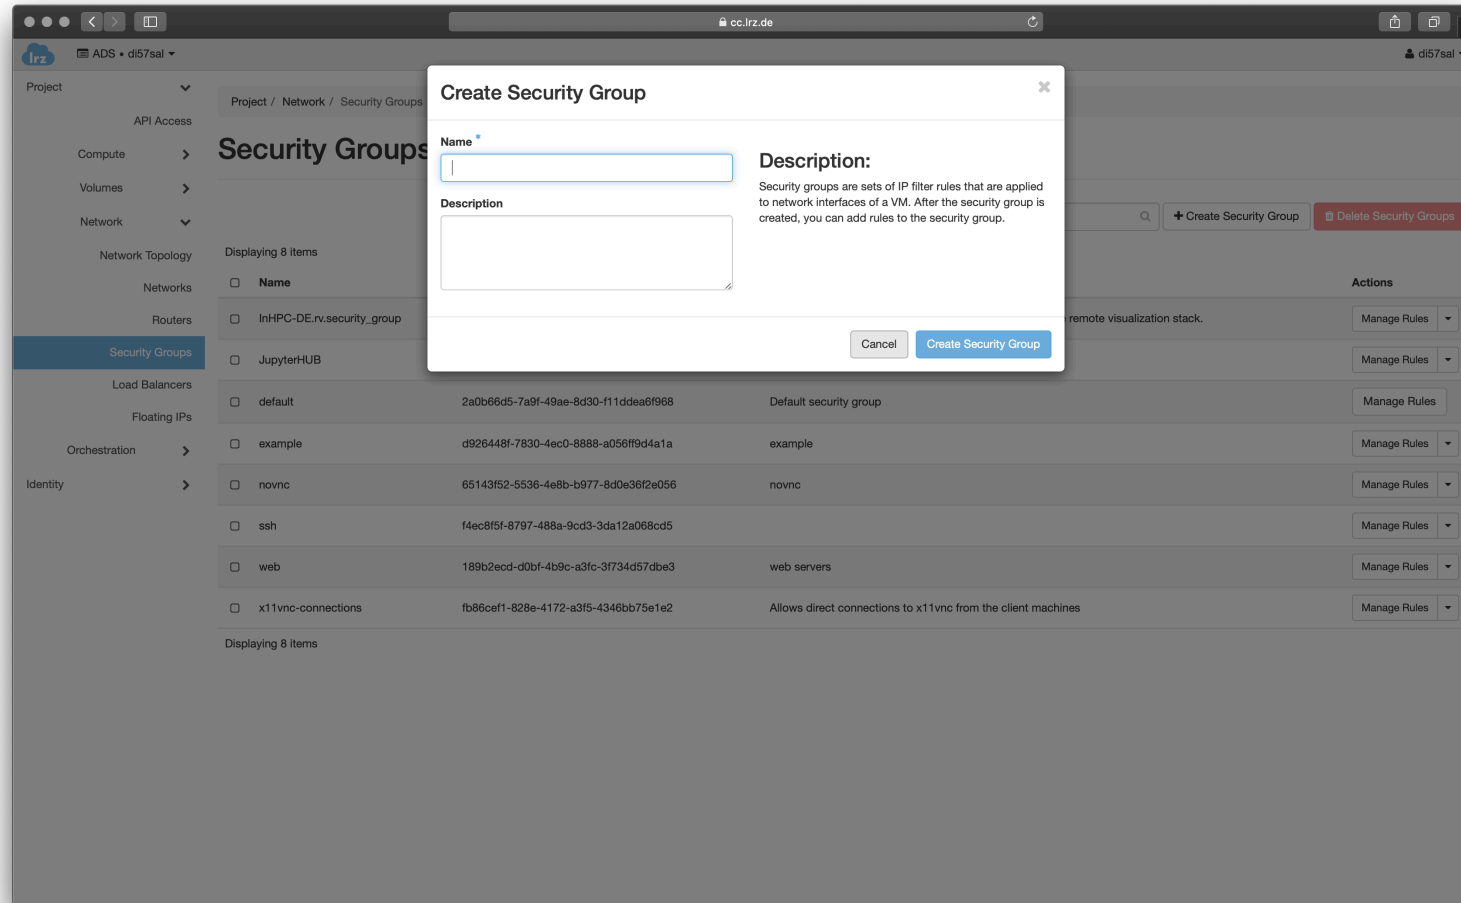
cc.lrz.de

lrz

ADS • di57sal

di57sal

Project

API Access

Compute

Volumes

Network

Network Topology

Networks

Routers

Security Groups

Load Balancers

Floating IPs

Orchestration

Identity

Project / Network / Security Groups

Security Groups

Create Security Group

Delete Security Groups

Displaying 8 items

| | Name | | | Actions |
|---|---|---|---|---|
| ☐ | InHPC-DE.rv.security_group | | remote visualization stack. | Manage Rules |
| ☐ | JupyterHUB | | | Manage Rules |
| ☐ | default | 2a0b66d5-7a9f-49ae-8d30-f11ddea6f968 | Default security group | Manage Rules |
| ☐ | example | d926448f-7830-4ec0-8888-a056ff9d4a1a | example | Manage Rules |
| ☐ | novnc | 65143f52-5536-4e8b-b977-8d0e36f2e056 | novnc | Manage Rules |
| ☐ | ssh | f4ec8f5f-8797-488a-9cd3-3da12a068cd5 | | Manage Rules |
| ☐ | web | 189b2ecd-d0bf-4b9c-a3fc-3f734d57dbe3 | web servers | Manage Rules |
| ☐ | x11vnc-connections | fb86cef1-828e-4172-a3f5-4346bb75e1e2 | Allows direct connections to x11vnc from the client machines | Manage Rules |

Displaying 8 items

Create Security Group

Name *

Description

Description:

Security groups are sets of IP filter rules that are applied to network interfaces of a VM. After the security group is created, you can add rules to the security group.

Cancel

Create Security Group